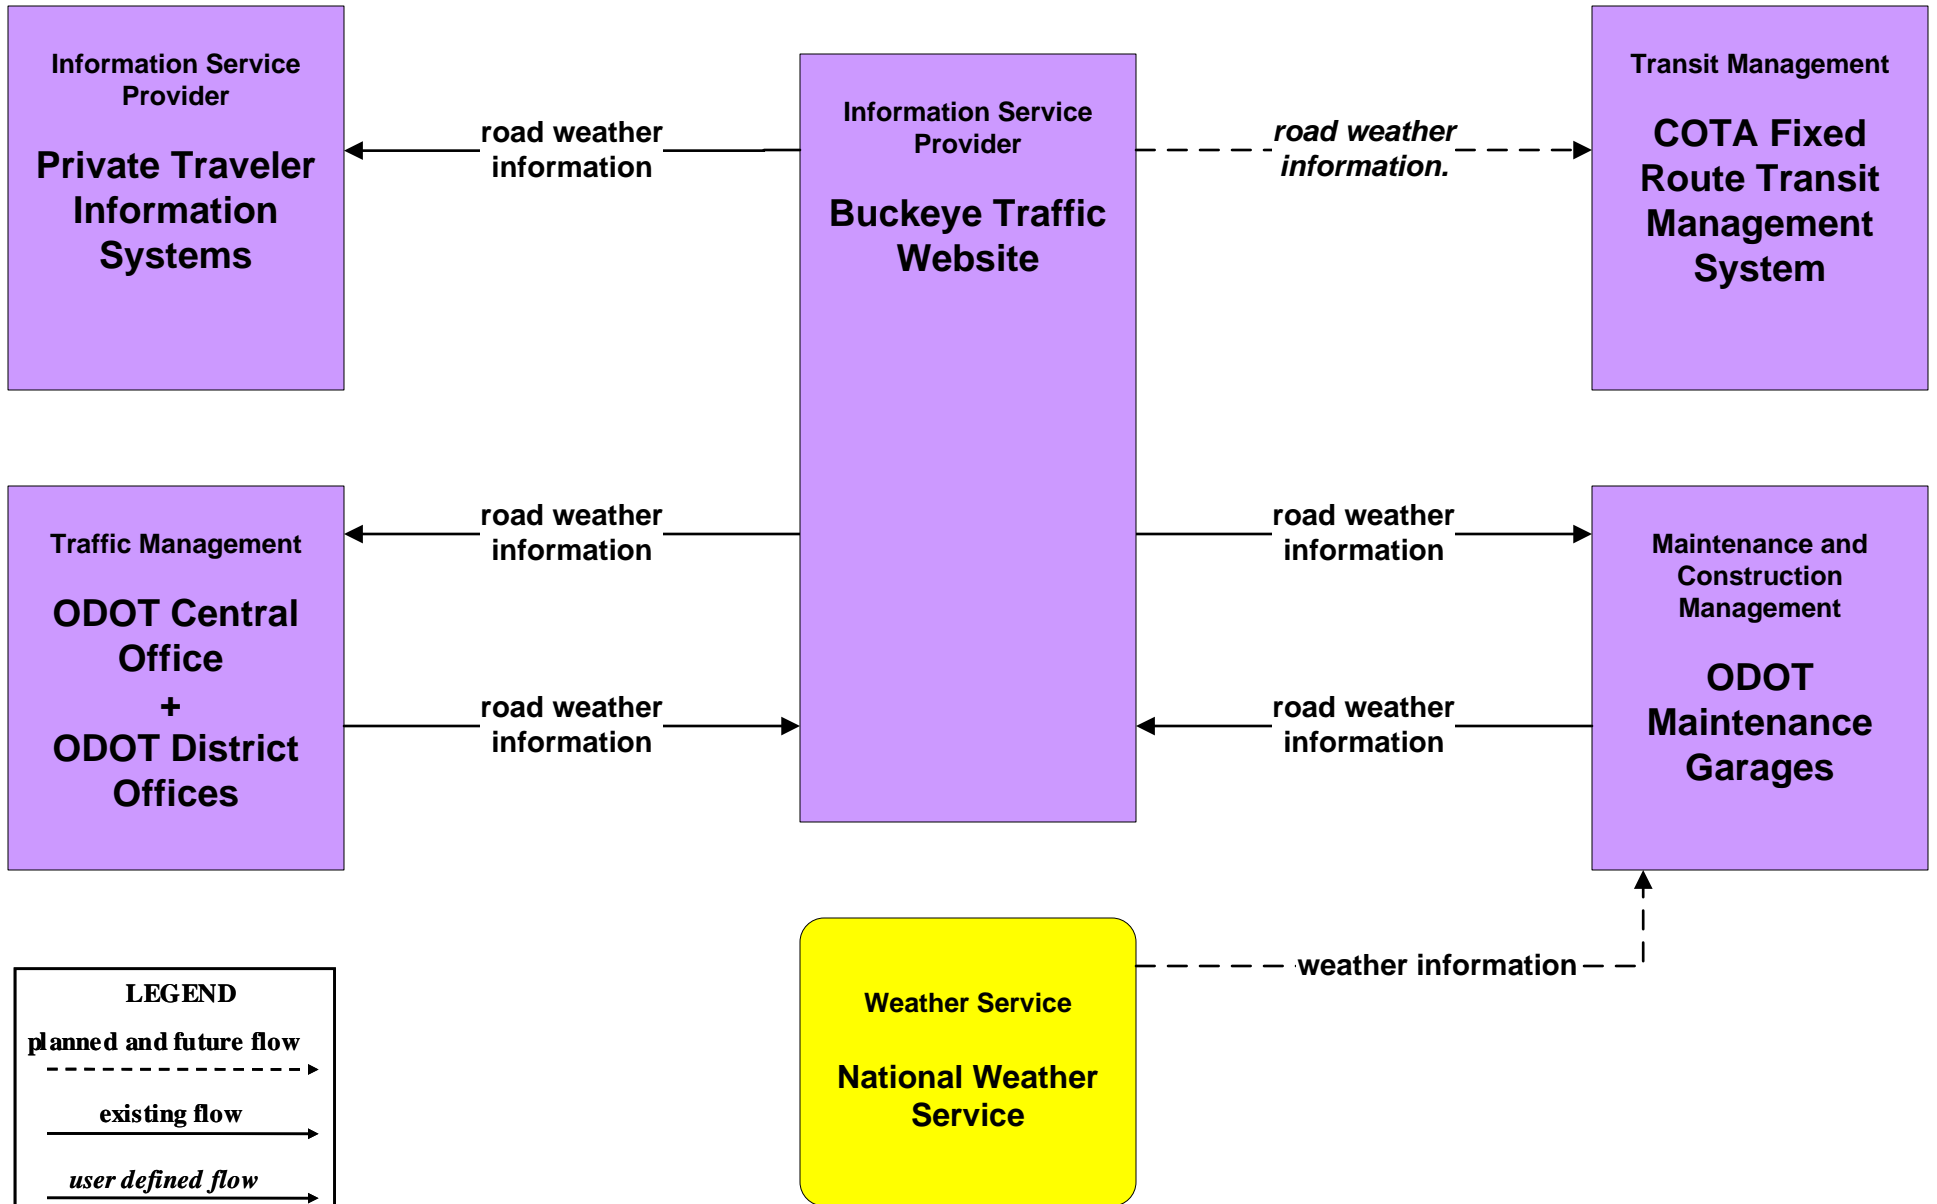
Information Service Provider

Private Traveler Information Systems

road weather information

Information Service Provider

Buckeye Traffic Website

road weather information.

Transit Management

COTA Fixed Route Transit Management System

Traffic Management

ODOT Central Office
+
ODOT District Offices

road weather information

road weather information

road weather information

road weather information

Maintenance and Construction Management

ODOT Maintenance Garages

LEGEND
planned and future flow
existing flow
user defined flow

Weather Service

National Weather Service

weather information